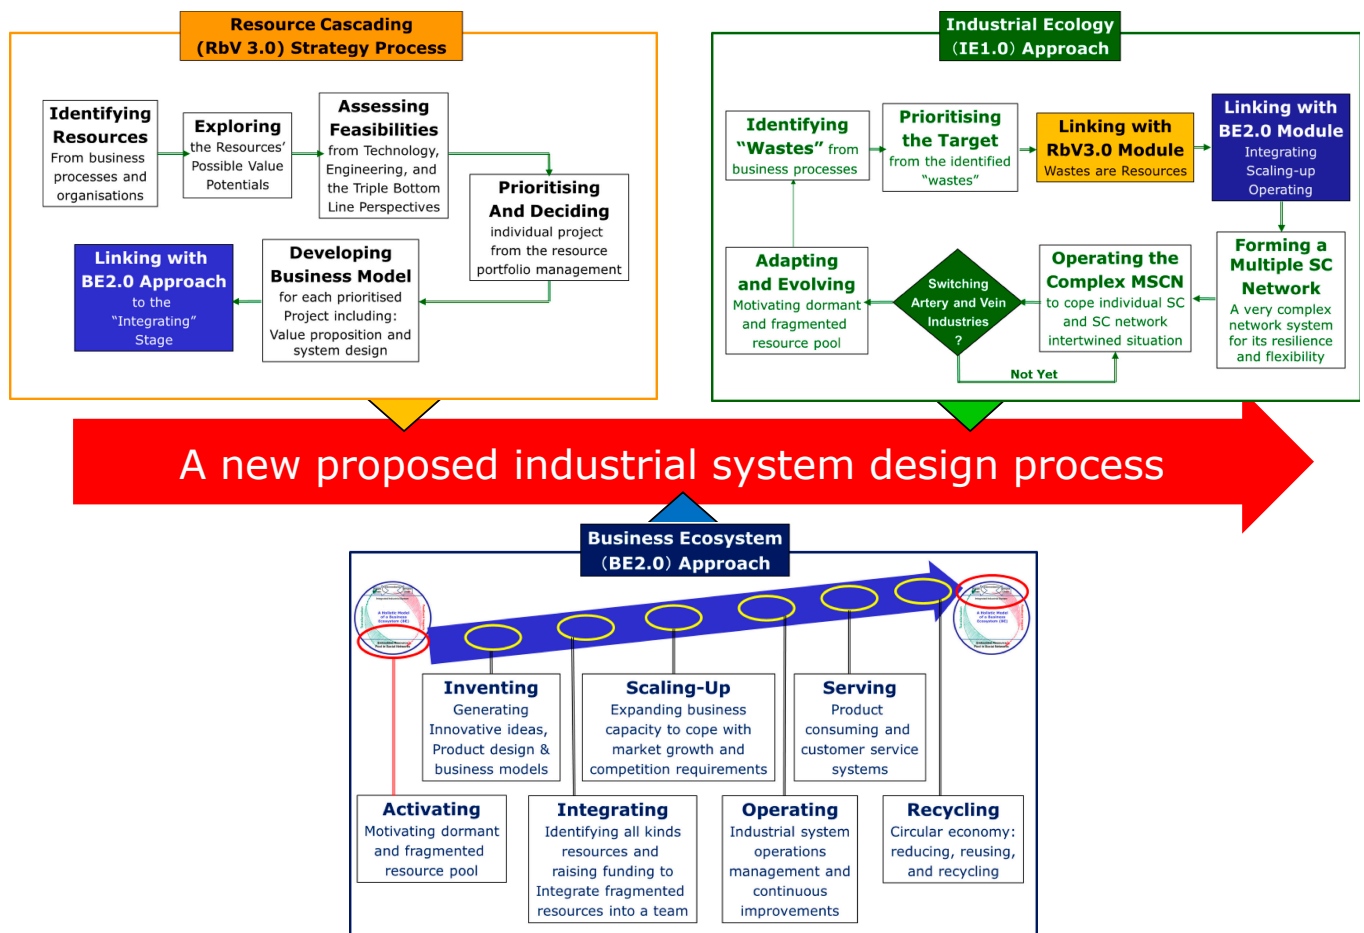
Resource Cascading (RbV 3.0) Strategy Process

Identifying Resources From business processes and organisations

Exploring the Resources' Possible Value Potentials

Assessing Feasibilities from Technology, Engineering, and the Triple Bottom Line Perspectives

Prioritising And Deciding individual project from the resource portfolio management

Developing Business Model for each prioritised Project including: Value proposition and system design

Linking with BE2.0 Approach to the "Integrating" Stage

Industrial Ecology (IE1.0) Approach

Identifying "Wastes" from business processes

Prioritising the Target from the identified "wastes"

Linking with RbV3.0 Module Wastes are Resources

Linking with BE2.0 Module Integrating Scaling-up Operating

Forming a Multiple SC Network A very complex network system for its resilience and flexibility

Operating the Complex MSCN to cope individual SC and SC network intertwined situation

Switching Artery and Vein Industries ?

Not Yet

Adapting and Evolving Motivating dormant and fragmented resource pool

A new proposed industrial system design process

Business Ecosystem (BE2.0) Approach

Inventing Generating Innovative ideas, Product design & business models

Scaling-Up Expanding business capacity to cope with market growth and competition requirements

Serving Product consuming and customer service systems

Activating Motivating dormant and fragmented resource pool

Integrating Identifying all kinds resources and raising funding to Integrate fragmented resources into a team

Operating Industrial system operations management and continuous improvements

Recycling Circular economy: reducing, reusing, and recycling